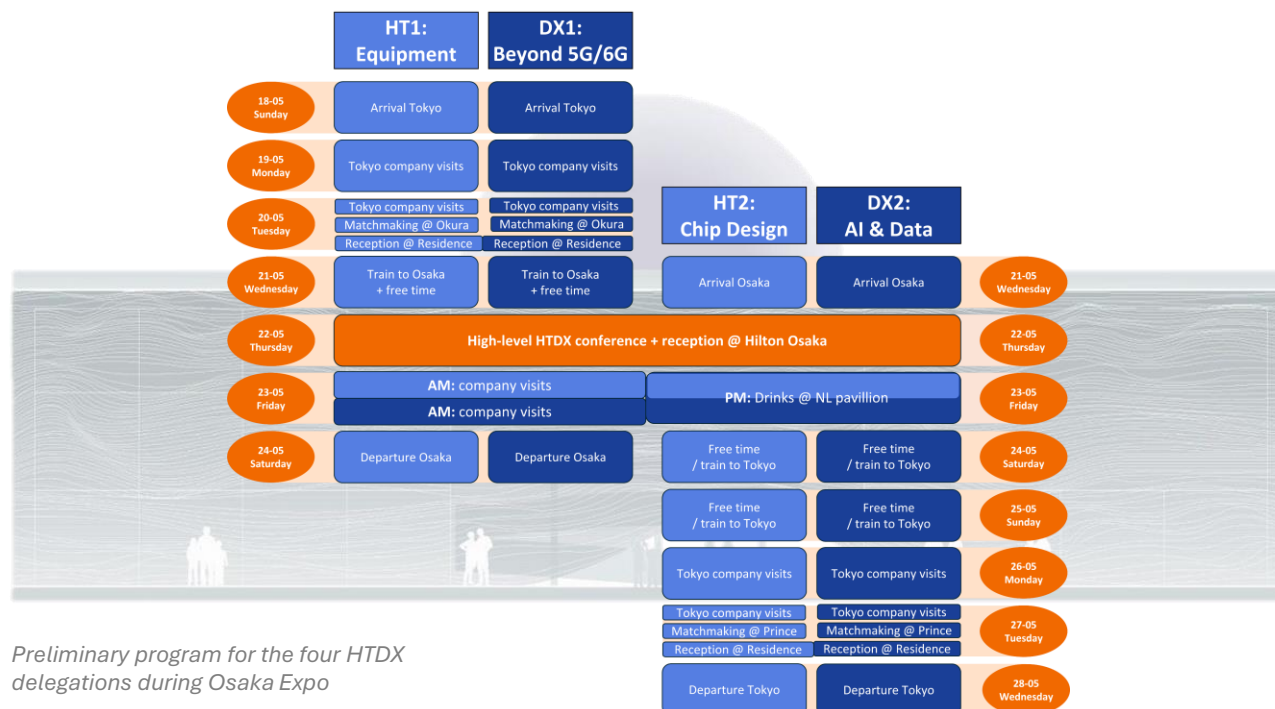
HT1: Equipment

DX1: Beyond 5G/6G

18-05 Sunday
Arrival Tokyo
Arrival Tokyo

19-05 Monday
Tokyo company visits
Tokyo company visits

20-05 Tuesday
Tokyo company visits
Matchmaking @ Okura
Reception @ Residence
Tokyo company visits
Matchmaking @ Okura
Reception @ Residence

HT2: Chip Design

DX2: AI & Data

21-05 Wednesday
Train to Osaka + free time
Train to Osaka + free time
Arrival Osaka
Arrival Osaka
21-05 Wednesday

22-05 Thursday
High-level HTDX conference + reception @ Hilton Osaka
22-05 Thursday

23-05 Friday
AM: company visits
AM: company visits
PM: Drinks @ NL pavillion
23-05 Friday

24-05 Saturday
Departure Osaka
Departure Osaka
Free time / train to Tokyo
Free time / train to Tokyo
24-05 Saturday

Free time / train to Tokyo
Free time / train to Tokyo
25-05 Sunday

Tokyo company visits
Tokyo company visits
26-05 Monday

Tokyo company visits
Matchmaking @ Prince
Reception @ Residence
Tokyo company visits
Matchmaking @ Prince
Reception @ Residence
27-05 Tuesday

Departure Tokyo
Departure Tokyo
28-05 Wednesday

Preliminary program for the four HTDX delegations during Osaka Expo